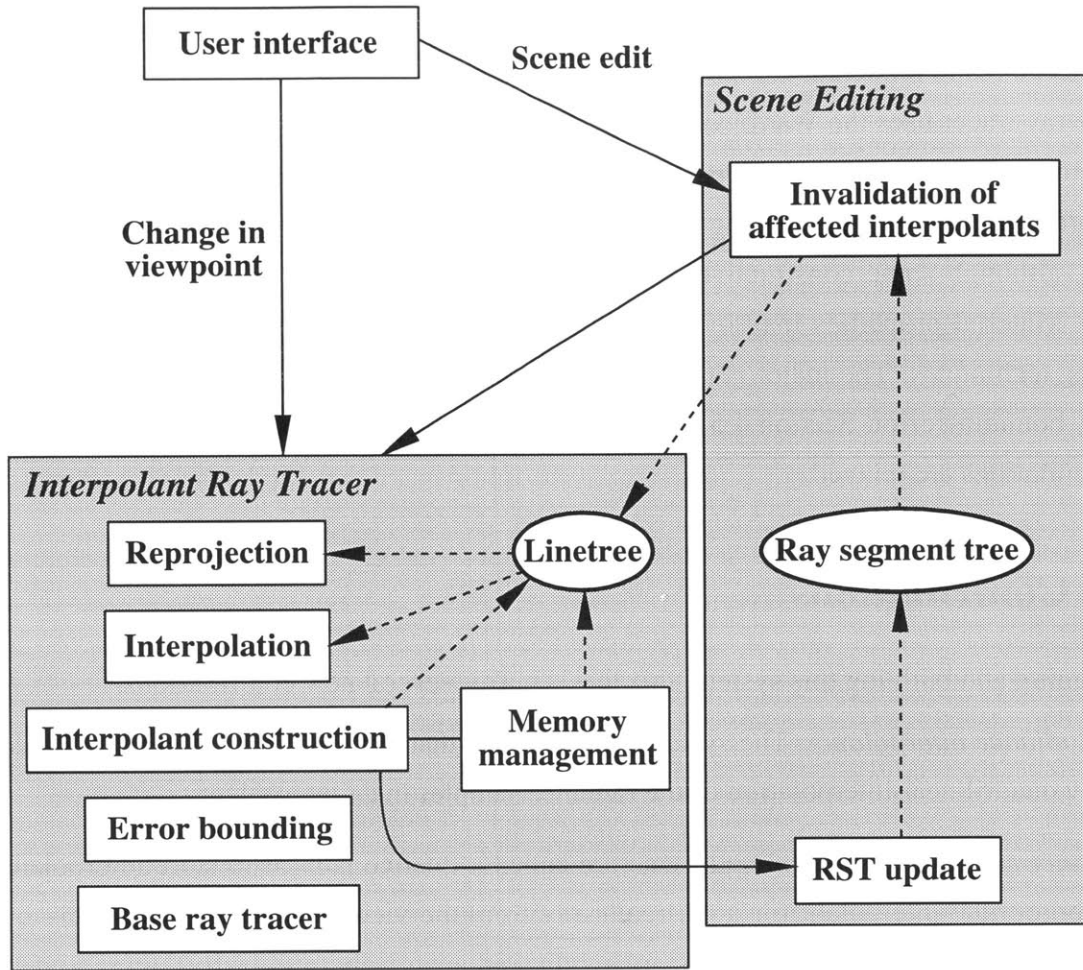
User interface

Scene edit

Scene Editing

Invalidation of affected interpolants

Change in viewpoint

Interpolant Ray Tracer

Reprojection

Linetree

Ray segment tree

Interpolation

Interpolant construction

Memory management

Error bounding

RST update

Base ray tracer